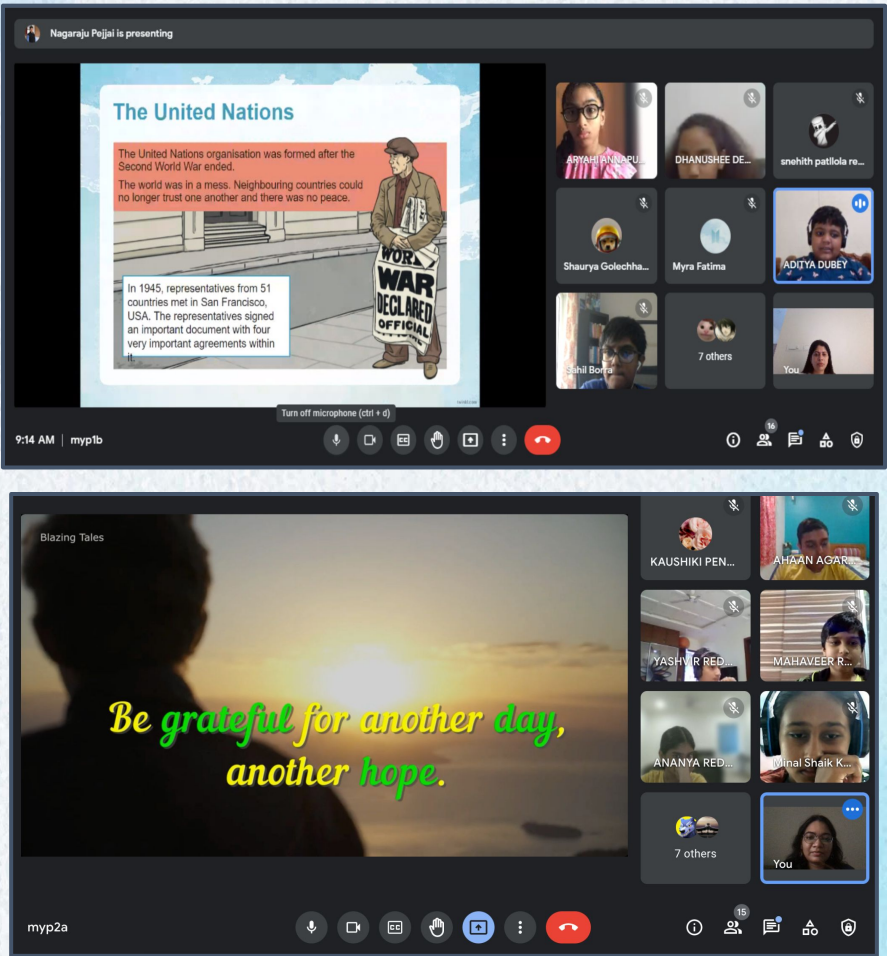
Nagaraju Pejjai is presenting

The United Nations

The United Nations organisation was formed after the Second World War ended.

The world was in a mess. Neighbouring countries could no longer trust one another and there was no peace.

In 1945, representatives from 51 countries met in San Francisco, USA. The representatives signed an important document with four very important agreements within it.

WORLD WAR DECLARED OFFICIAL

ARYAHI ANNAPU...

DHANUSHEE DE...

snehith patllola re...

Shaurya Golechha...

Myra Fatima

ADITYA DUBEY

Sahil Borra

7 others

You

Turn off microphone (ctrl + d)

9:14 AM | myp1b

16

Blazing Tales

Be grateful for another day, another hope.

KAUSHIKI PEN...

AHAAN AGAR...

YASHVIR RED...

MAHAVEER R...

ANANYA RED...

Minal Shaik K...

7 others

You

myp2a

15